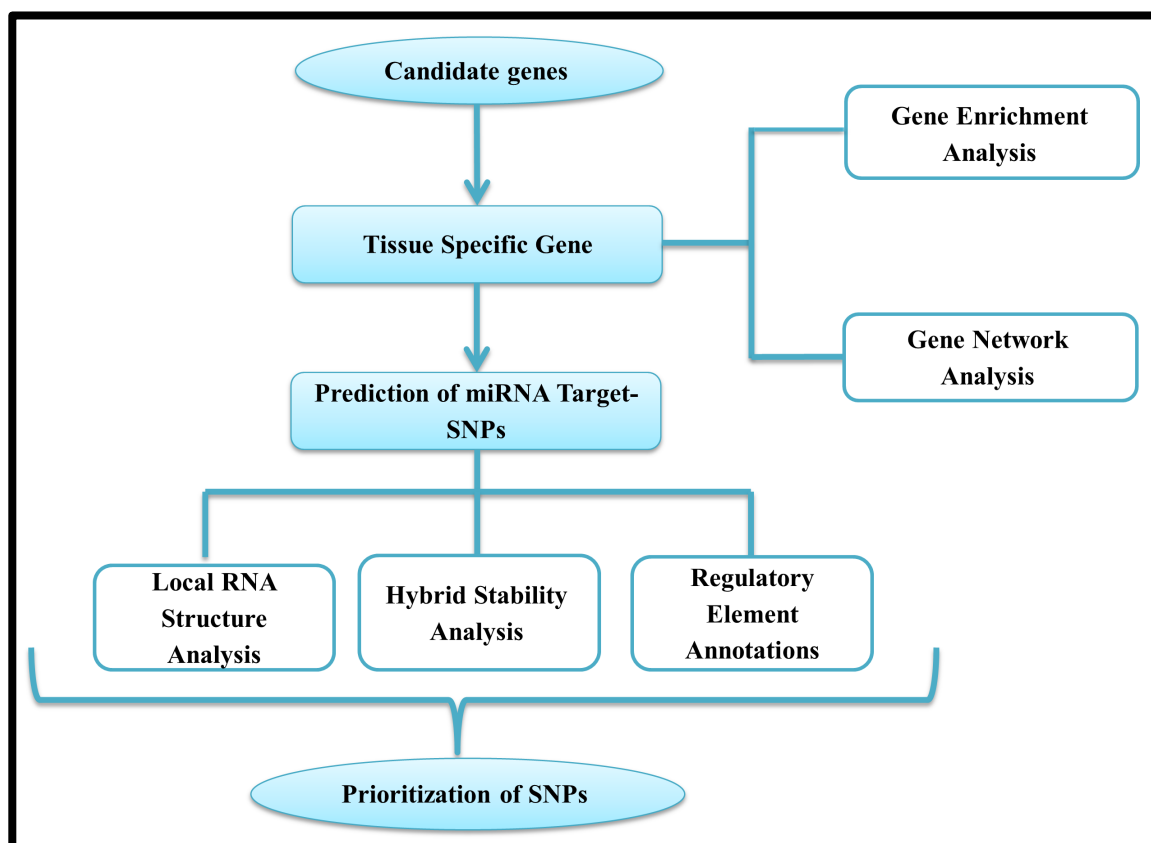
Candidate genes

Gene Enrichment Analysis

Tissue Specific Gene

Gene Network Analysis

Prediction of miRNA Target-SNPs

Local RNA Structure Analysis

Hybrid Stability Analysis

Regulatory Element Annotations

Prioritization of SNPs